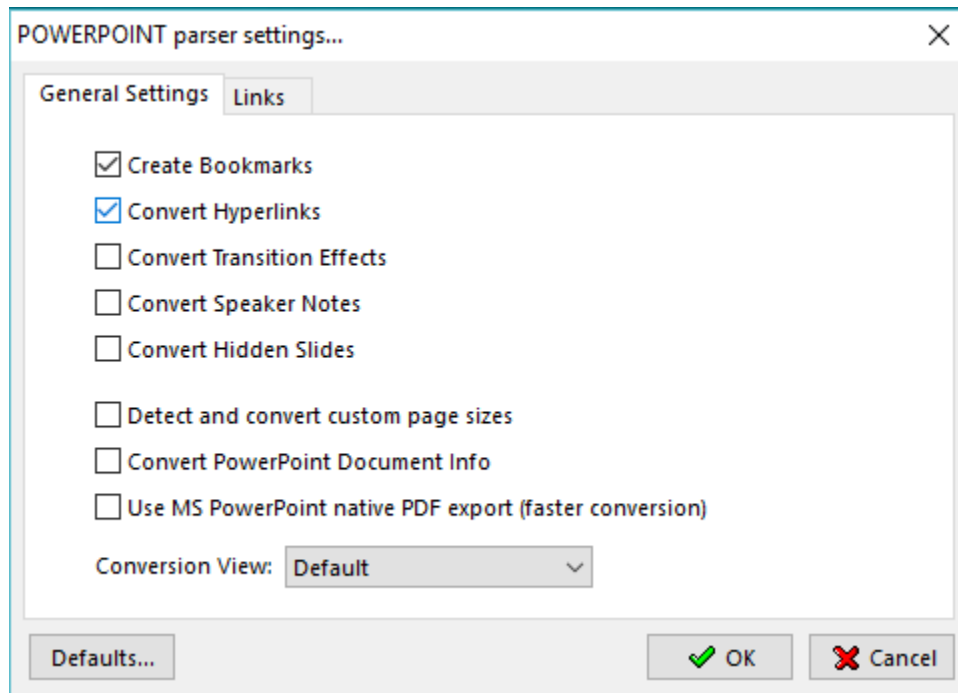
POWERPOINT parser settings...

General Settings

Links

Create Bookmarks

Convert Hyperlinks

Convert Transition Effects

Convert Speaker Notes

Convert Hidden Slides

Detect and convert custom page sizes

Convert PowerPoint Document Info

Use MS PowerPoint native PDF export (faster conversion)

Conversion View: Default

Defaults...

OK

Cancel